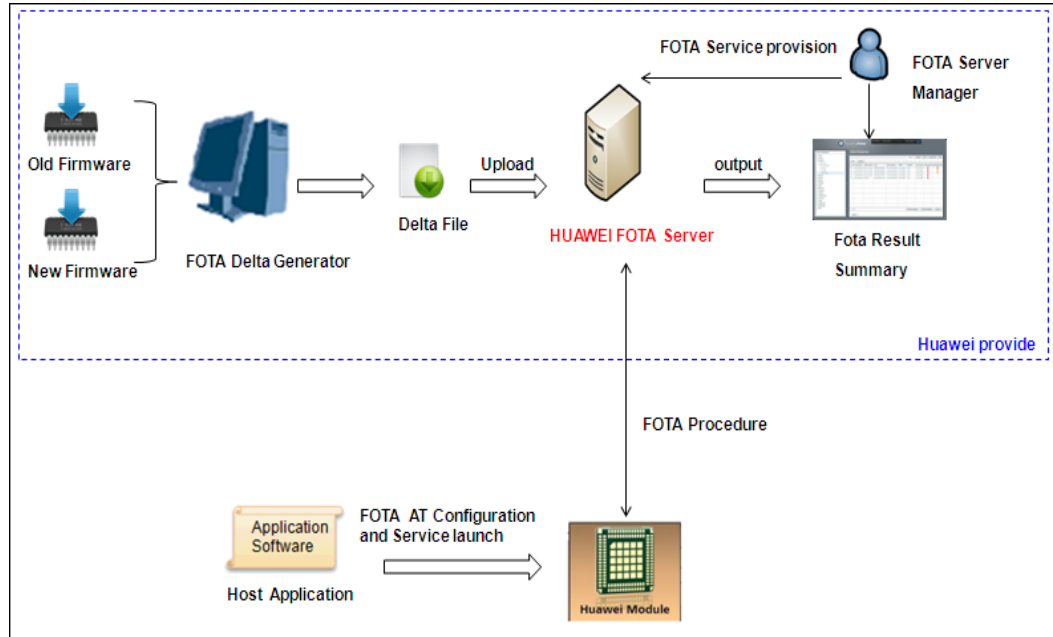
FOTA Service provision

FOTA Server Manager

Old Firmware

New Firmware

FOTA Delta Generator

Delta File

Upload

HUAWEI FOTA Server

output

Fota Result Summary

Huawei provide

FOTA Procedure

Application Software

Host Application

FOTA AT Configuration and Service launch

Huawei Module